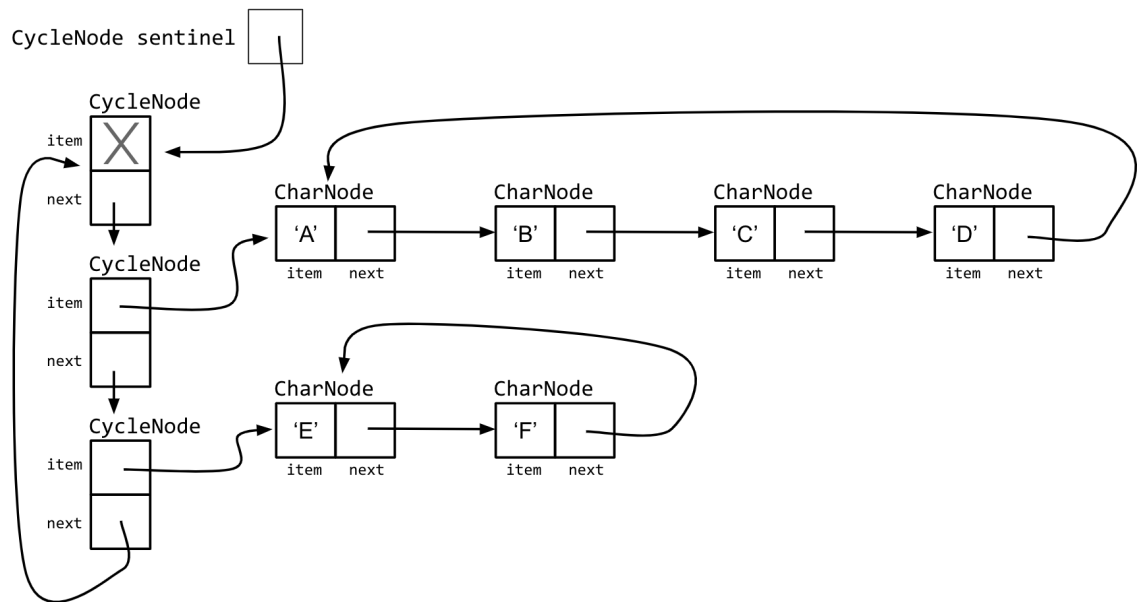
CycleNode sentinel

CycleNode
item
X
next

CharNode
'A'
item next

CharNode
'B'
item next

CharNode
'C'
item next

CharNode
'D'
item next

CycleNode
item
next

CharNode
'E'
item next

CharNode
'F'
item next

CycleNode
item
next